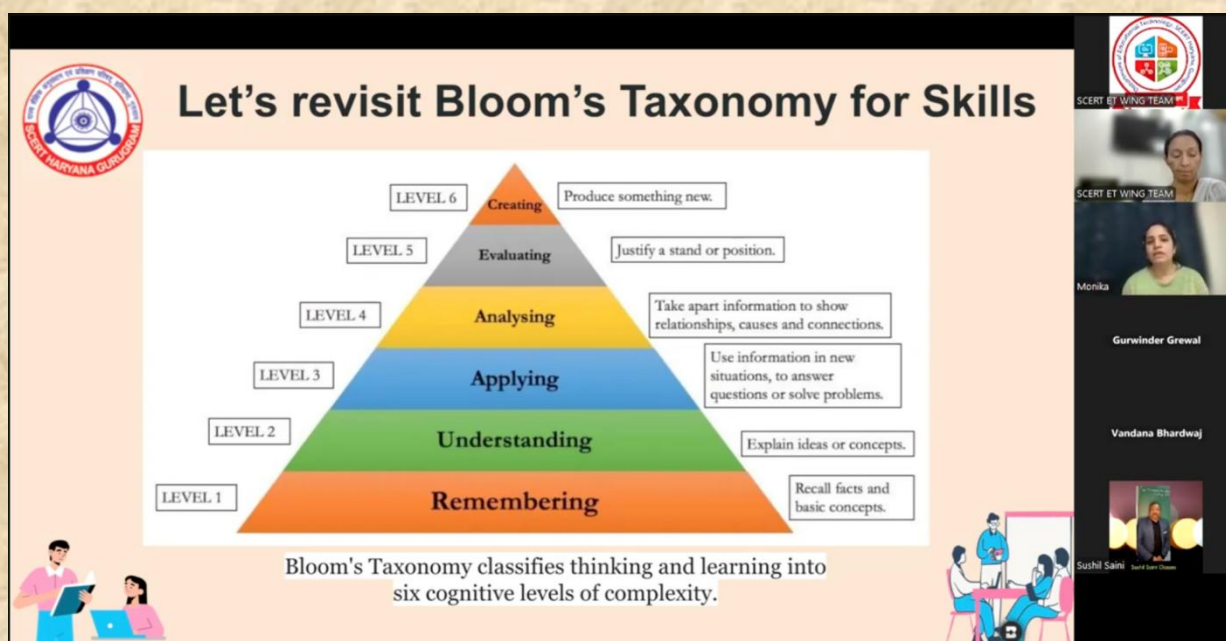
Let's revisit Bloom's Taxonomy for Skills

SCERT HARYANA GURUGRAM

LEVEL 6
Creating
Produce something new.

LEVEL 5
Evaluating
Justify a stand or position.

LEVEL 4
Analysing
Take apart information to show relationships, causes and connections.

LEVEL 3
Applying
Use information in new situations, to answer questions or solve problems.

LEVEL 2
Understanding
Explain ideas or concepts.

LEVEL 1
Remembering
Recall facts and basic concepts.

Bloom's Taxonomy classifies thinking and learning into six cognitive levels of complexity.

SCERT ET WING TEAM
SCERT ET WING TEAM
Monika
Gurwinder Grewal
Vandana Bhardwaj
Sushil Saini